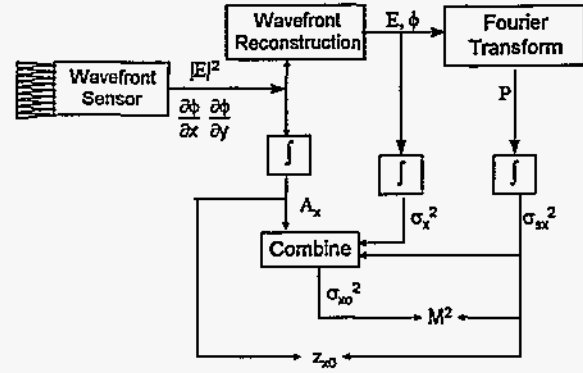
Wavefront Reconstruction

E, $\phi$

Fourier Transform

Wavefront Sensor

$|E|^2$

$\frac{\partial\phi}{\partial x}$ $\frac{\partial\phi}{\partial y}$

P

$\int$

$\int$

$\int$

$A_x$

$\sigma_x^2$

$\sigma_{sx}^2$

Combine

$\sigma_{xo}^2$

$M^2$

$z_{xo}$